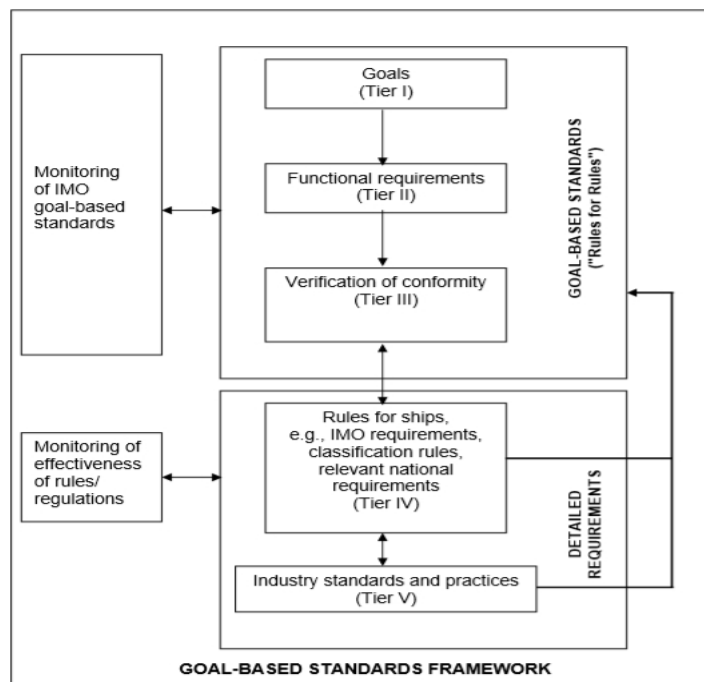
Monitoring of IMO goal-based standards

Goals
(Tier I)

Functional requirements
(Tier II)

Verification of conformity
(Tier III)

GOAL-BASED STANDARDS
("Rules for Rules")

Monitoring of effectiveness of rules/ regulations

Rules for ships, e.g., IMO requirements, classification rules, relevant national requirements
(Tier IV)

Industry standards and practices
(Tier V)

DETAILED REQUIREMENTS

GOAL-BASED STANDARDS FRAMEWORK